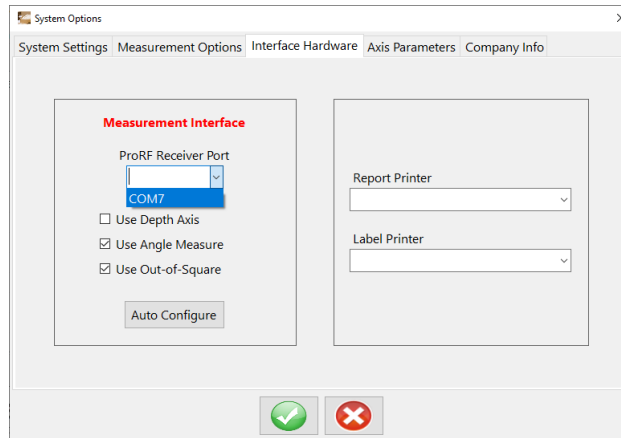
System Options

System Settings | Measurement Options | Interface Hardware | Axis Parameters | Company Info

Measurement Interface

ProRF Receiver Port

COM7

☐ Use Depth Axis
☑ Use Angle Measure
☑ Use Out-of-Square

Auto Configure

Report Printer

Label Printer